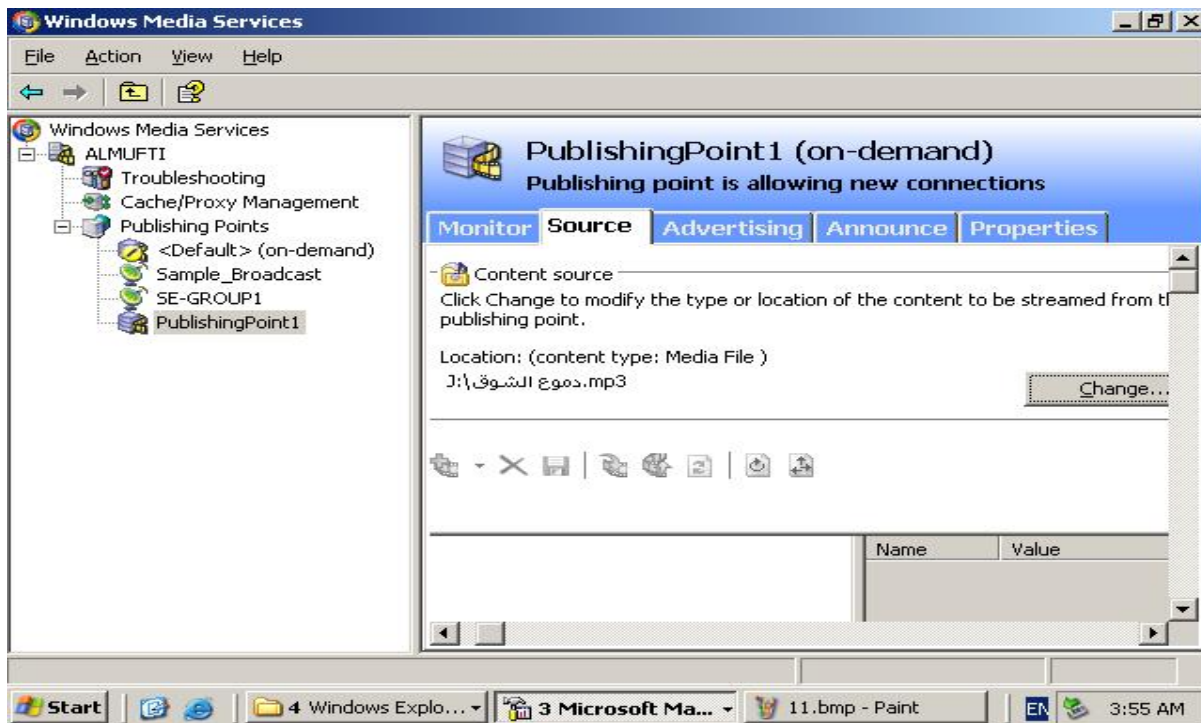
Windows Media Services

File Action View Help

Windows Media Services
ALMUFTI
Troubleshooting
Cache/Proxy Management
Publishing Points
<Default> (on-demand)
Sample_Broadcast
SE-GROUP1
PublishingPoint1

PublishingPoint1 (on-demand)
Publishing point is allowing new connections

Monitor Source Advertising Announce Properties

Content source
Click Change to modify the type or location of the content to be streamed from th publishing point.

Location: (content type: Media File )
J:\دموع الشوق.mp3

Change...

| Name | Value |
|---|---|

Start 4 Windows Explo... 3 Microsoft Ma... 11.bmp - Paint EN 3:55 AM